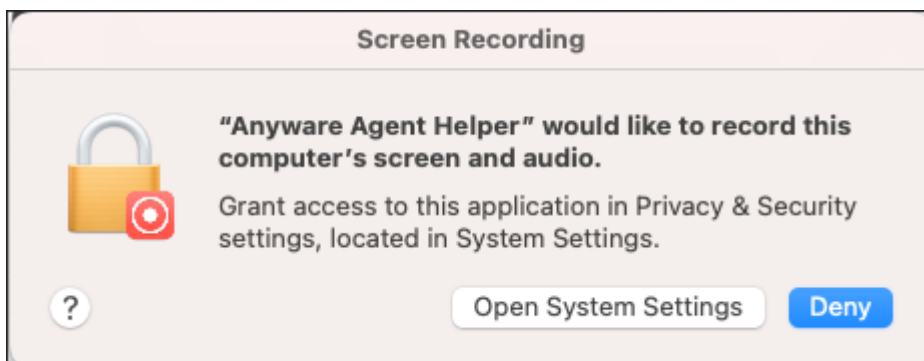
Screen Recording

“Anyware Agent Helper” would like to record this computer’s screen and audio.

Grant access to this application in Privacy & Security settings, located in System Settings.

?

Open System Settings

Deny